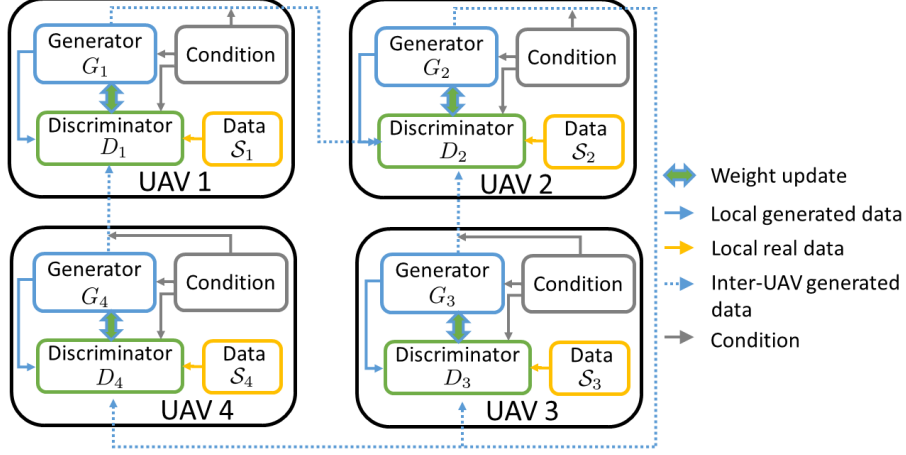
Generator
$G_1$

Condition

Discriminator
$D_1$

Data
$\mathcal{S}_1$

UAV 1

Generator
$G_2$

Condition

Discriminator
$D_2$

Data
$\mathcal{S}_2$

UAV 2

Generator
$G_4$

Condition

Discriminator
$D_4$

Data
$\mathcal{S}_4$

UAV 4

Generator
$G_3$

Condition

Discriminator
$D_3$

Data
$\mathcal{S}_3$

UAV 3

Weight update

Local generated data

Local real data

Inter-UAV generated data

Condition